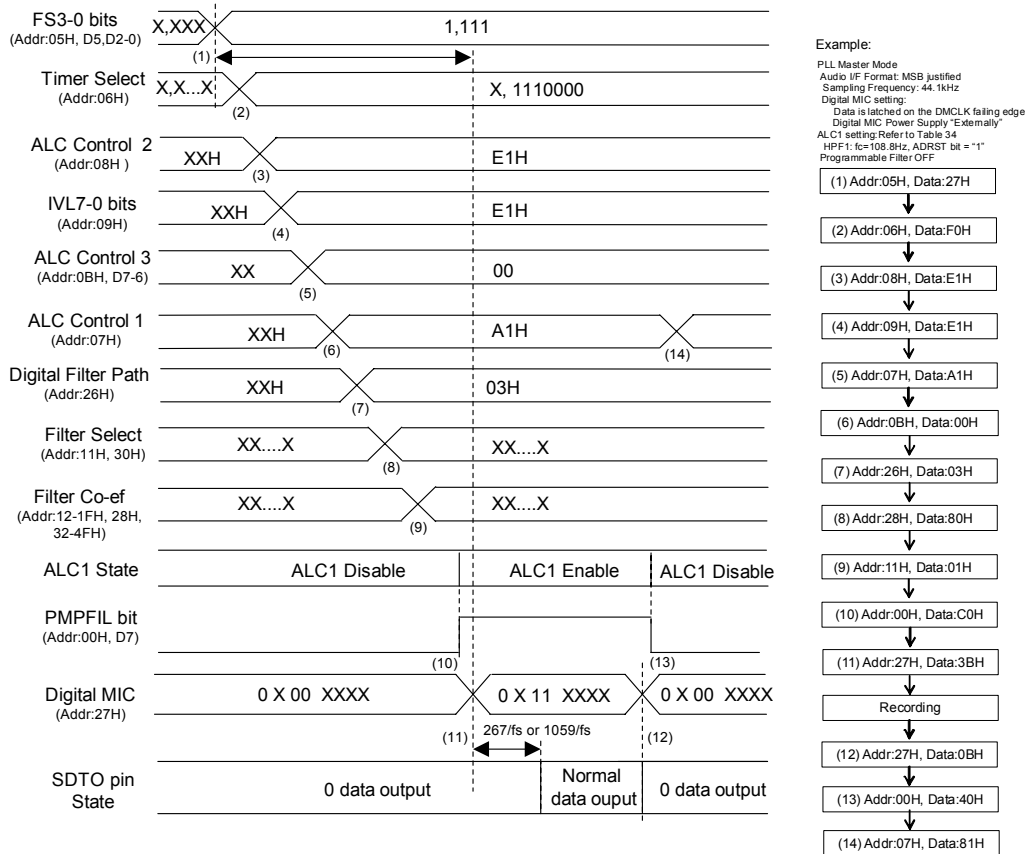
FS3-0 bits
(Addr:05H, D5,D2-0)
X,XXX
1,111
(1)

Timer Select
(Addr:06H)
X,X...X
(2)
X, 1110000

ALC Control 2
(Addr:08H )
XXH
(3)
E1H

IVL7-0 bits
(Addr:09H)
XXH
(4)
E1H

ALC Control 3
(Addr:0BH, D7-6)
XX
(5)
00

ALC Control 1
(Addr:07H)
XXH
(6)
A1H
(14)

Digital Filter Path
(Addr:26H)
XXH
(7)
03H

Filter Select
(Addr:11H, 30H)
XX....X
(8)
XX....X

Filter Co-ef
(Addr:12-1FH, 28H, 32-4FH)
XX....X
(9)
XX....X

ALC1 State
ALC1 Disable
ALC1 Enable
ALC1 Disable

PMPFIL bit
(Addr:00H, D7)
(10)
(13)

Digital MIC
(Addr:27H)
0 X 00 XXXX
0 X 11 XXXX
0 X 00 XXXX
(11)
267/fs or 1059/fs
(12)

SDTO pin State
0 data output
Normal data ouput
0 data output

Example:
PLL Master Mode
Audio I/F Format: MSB justified
Sampling Frequency: 44.1kHz
Digital MIC setting:
Data is latched on the DMCLK failing edge
Digital MIC Power Supply "Externally"
ALC1 setting:Refer to Table 34
HPF1: fc=108.8Hz, ADRST bit = "1"
Programmable Filter OFF

(1) Addr:05H, Data:27H
(2) Addr:06H, Data:F0H
(3) Addr:08H, Data:E1H
(4) Addr:09H, Data:E1H
(5) Addr:07H, Data:A1H
(6) Addr:0BH, Data:00H
(7) Addr:26H, Data:03H
(8) Addr:28H, Data:80H
(9) Addr:11H, Data:01H
(10) Addr:00H, Data:C0H
(11) Addr:27H, Data:3BH
Recording
(12) Addr:27H, Data:0BH
(13) Addr:00H, Data:40H
(14) Addr:07H, Data:81H